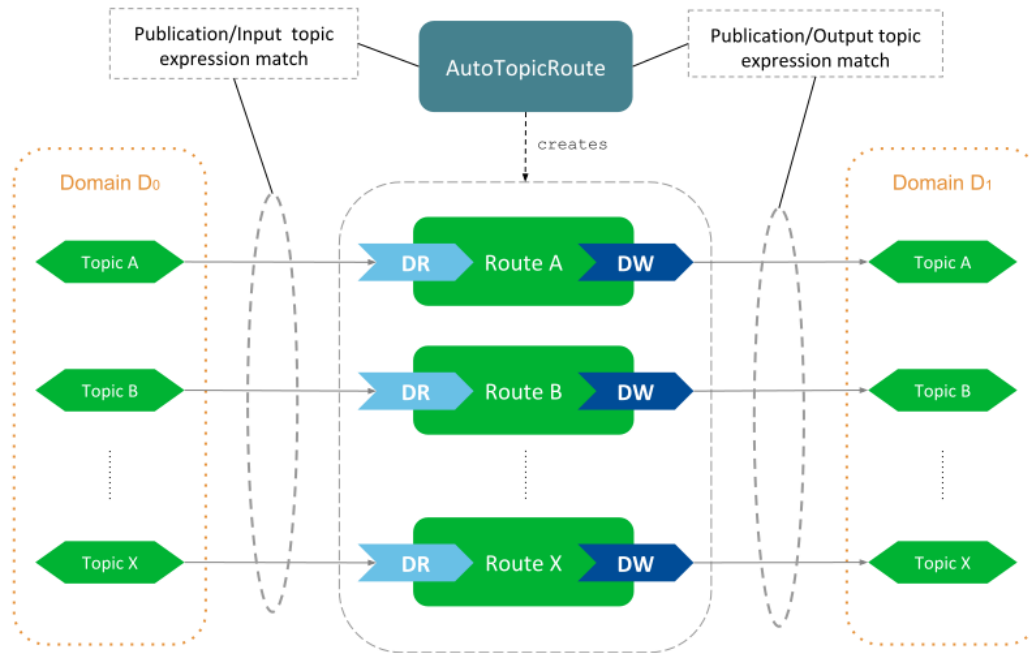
Publication/Input topic expression match

AutoTopicRoute

Publication/Output topic expression match

creates

Domain $D_0$

Domain $D_1$

Topic A

DR

Route A

DW

Topic A

Topic B

DR

Route B

DW

Topic B

Topic X

DR

Route X

DW

Topic X